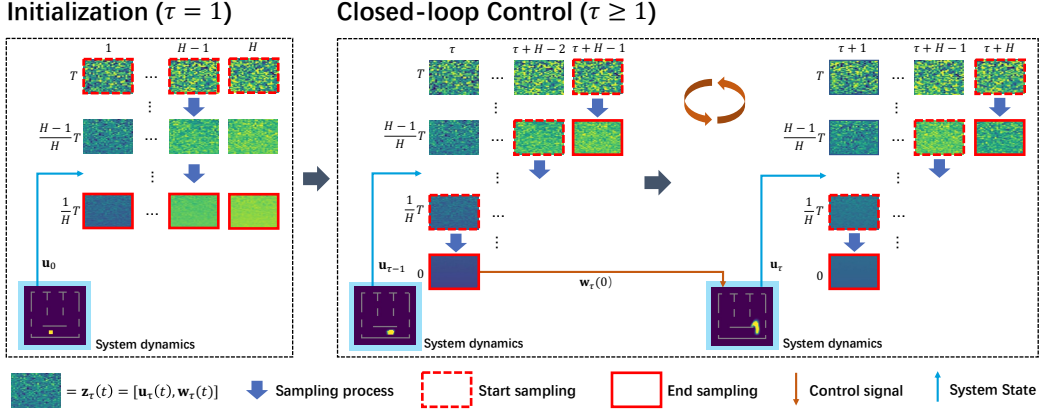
Initialization ($\tau = 1$)

1 $H-1$ $H$

$T$ … ⋮ $\frac{H-1}{H}T$ … ⋮ $\frac{1}{H}T$ …

$\mathbf{u}_0$

System dynamics

Closed-loop Control ($\tau \geq 1$)

$\tau$ $\tau+H-2$ $\tau+H-1$

$T$ … ⋮ $\frac{H-1}{H}T$ … ⋮ $\frac{1}{H}T$ … ⋮ 0

$\mathbf{u}_{\tau-1}$

System dynamics

$\mathbf{w}_\tau(0)$

$\tau+1$ $\tau+H-1$ $\tau+H$

$T$ … ⋮ $\frac{H-1}{H}T$ … ⋮ $\frac{1}{H}T$ … ⋮ 0

$\mathbf{u}_\tau$

System dynamics

$= \mathbf{z}_\tau(t) = [\mathbf{u}_\tau(t), \mathbf{w}_\tau(t)]$ Sampling process Start sampling End sampling Control signal System State